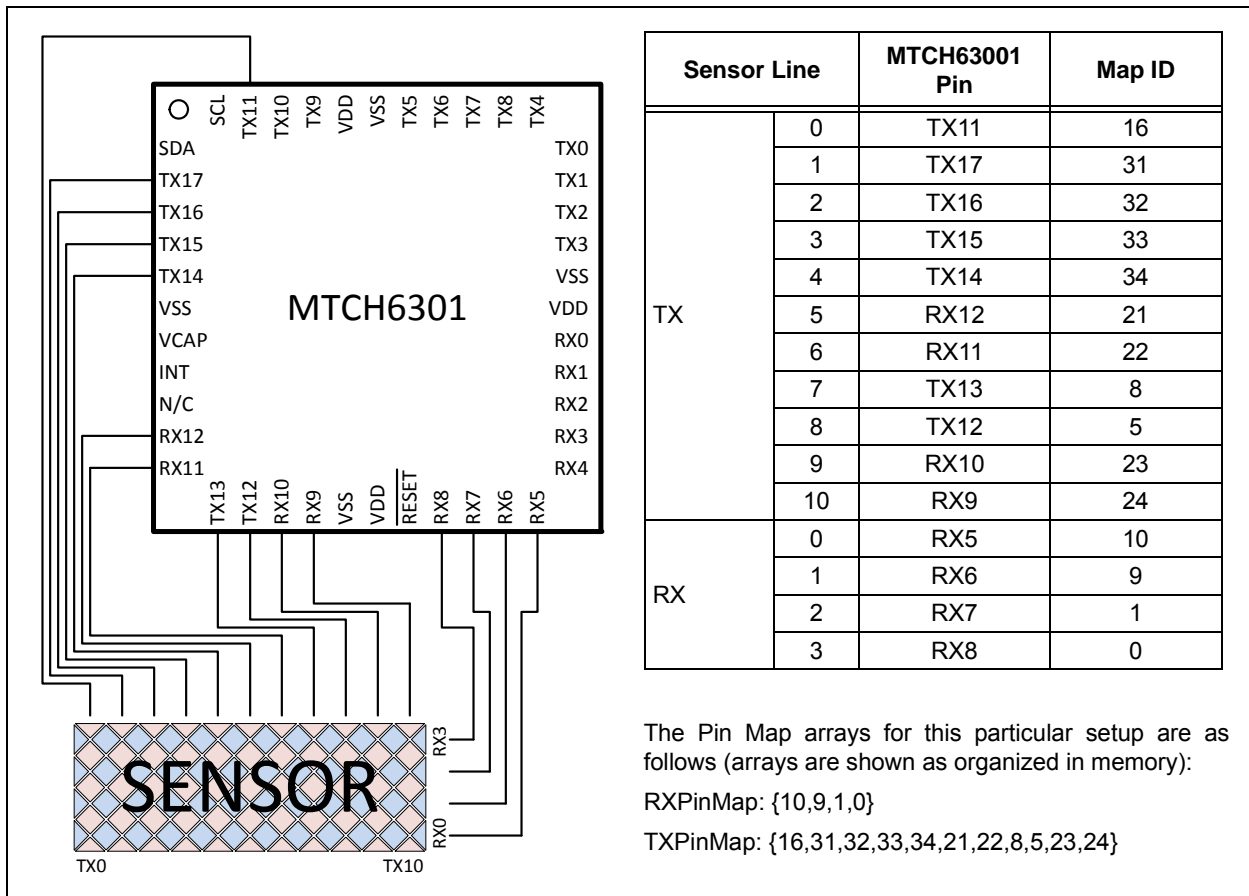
SCL TX11 TX10 TX9 VDD VSS TX5 TX6 TX7 TX8 TX4

SDA
TX17
TX16
TX15
TX14
VSS
VCAP
INT
N/C
RX12
RX11

TX0
TX1
TX2
TX3
VSS
VDD
RX0
RX1
RX2
RX3
RX4

MTCH6301

TX13 TX12 RX10 RX9 VSS VDD $\overline{RESET}$ RX8 RX7 RX6 RX5

RX3
RX0

SENSOR

TX0
TX10

| Sensor Line | | MTCH63001 Pin | Map ID |
|---|---|---|---|
| TX | 0 | TX11 | 16 |
| | 1 | TX17 | 31 |
| | 2 | TX16 | 32 |
| | 3 | TX15 | 33 |
| | 4 | TX14 | 34 |
| | 5 | RX12 | 21 |
| | 6 | RX11 | 22 |
| | 7 | TX13 | 8 |
| | 8 | TX12 | 5 |
| | 9 | RX10 | 23 |
| | 10 | RX9 | 24 |
| RX | 0 | RX5 | 10 |
| | 1 | RX6 | 9 |
| | 2 | RX7 | 1 |
| | 3 | RX8 | 0 |

The Pin Map arrays for this particular setup are as follows (arrays are shown as organized in memory):

RXPinMap: {10,9,1,0}

TXPinMap: {16,31,32,33,34,21,22,8,5,23,24}